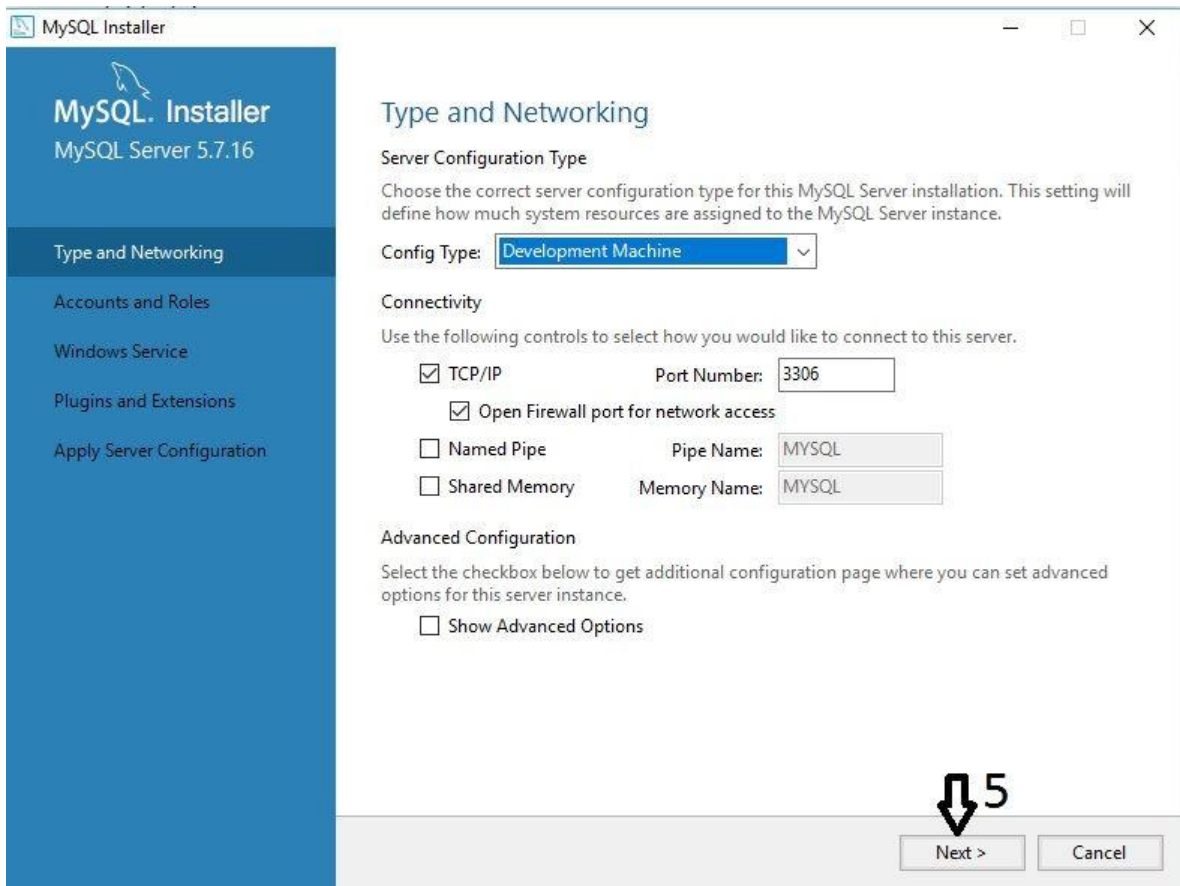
MySQL Installer

MySQL. Installer
MySQL Server 5.7.16

Type and Networking
Accounts and Roles
Windows Service
Plugins and Extensions
Apply Server Configuration

Type and Networking

Server Configuration Type

Choose the correct server configuration type for this MySQL Server installation. This setting will define how much system resources are assigned to the MySQL Server instance.

Config Type: Development Machine

Connectivity

Use the following controls to select how you would like to connect to this server.

TCP/IP Port Number: 3306

Open Firewall port for network access

Named Pipe Pipe Name: MYSQL

Shared Memory Memory Name: MYSQL

Advanced Configuration

Select the checkbox below to get additional configuration page where you can set advanced options for this server instance.

Show Advanced Options

5

Next >
Cancel